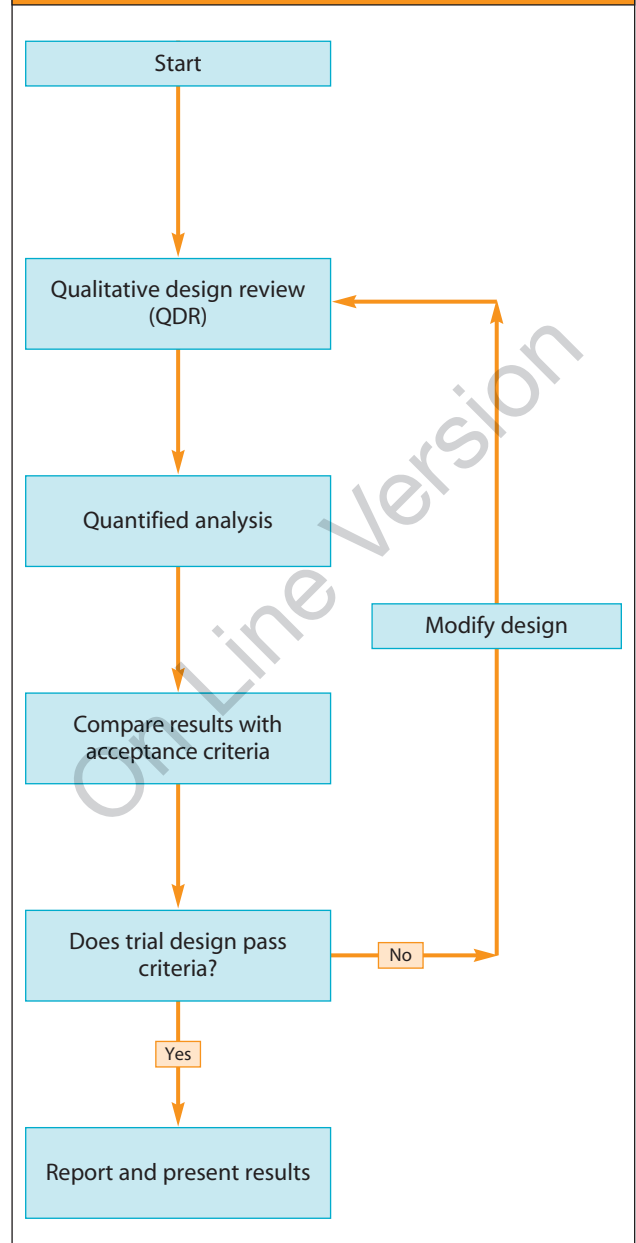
Start

Qualitative design review (QDR)

Quantified analysis

Modify design

Compare results with acceptance criteria

Does trial design pass criteria?

No

Yes

Report and present results

On Line Version